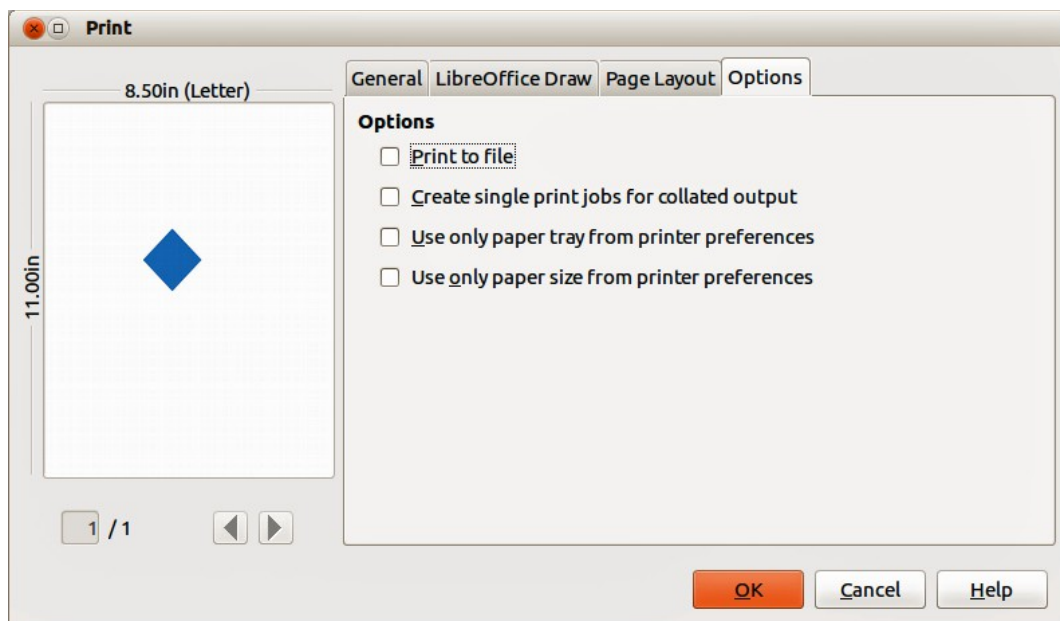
Print

8.50in (Letter)

11.00in

1 / 1

General | LibreOffice Draw | Page Layout | Options

Options

Print to file

Create single print jobs for collated output

Use only paper tray from printer preferences

Use only paper size from printer preferences

OK | Cancel | Help